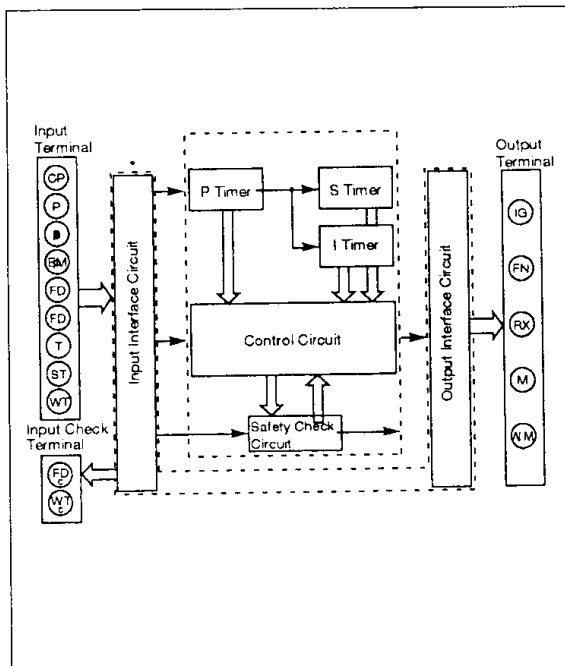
Input Terminal

CP
P
B
BM
FD
FD
T
ST
WT

Input Interface Circuit

P Timer

S Timer

I Timer

Control Circuit

Safety Check Circuit

Output Interface Circuit

Output Terminal

IG
FN
RX
M
AM

Input Check Terminal

$FD_c$
$WT_c$